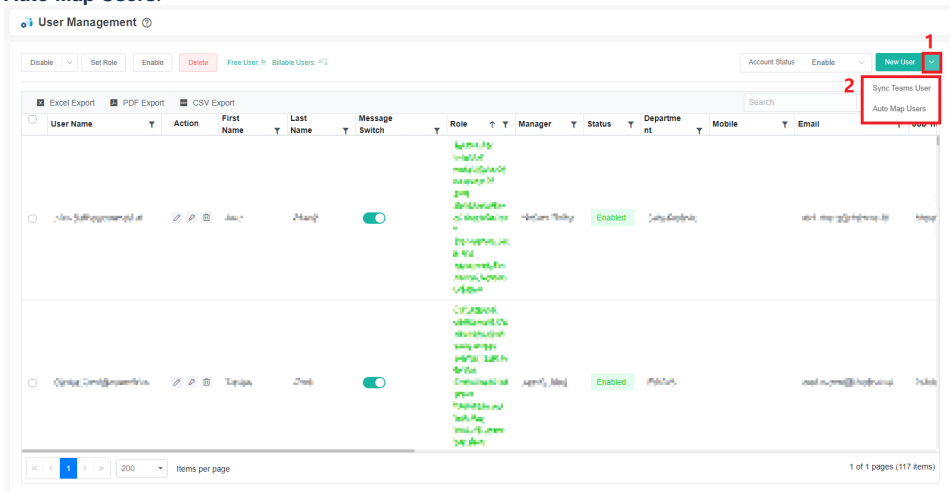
Auto Map Users:

User Management ⓘ

Disable Set Role Enable Delete Free User: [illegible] Billable Users: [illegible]

Account Status Enable New User

1

2

Sync Teams User

Auto Map Users

Excel Export PDF Export CSV Export

Search

| | User Name | Action | First Name | Last Name | Message Switch | Role | Manager | Status | Department | Mobile | Email | Job Ti |
|---|---|---|---|---|---|---|---|---|---|---|---|---|
| | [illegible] | | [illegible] | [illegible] | | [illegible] | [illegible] | Enabled | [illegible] | | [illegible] | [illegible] |
| | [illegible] | | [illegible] | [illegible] | | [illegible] | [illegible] | Enabled | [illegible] | | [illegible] | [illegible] |

1 200 Items per page

1 of 1 pages (117 items)